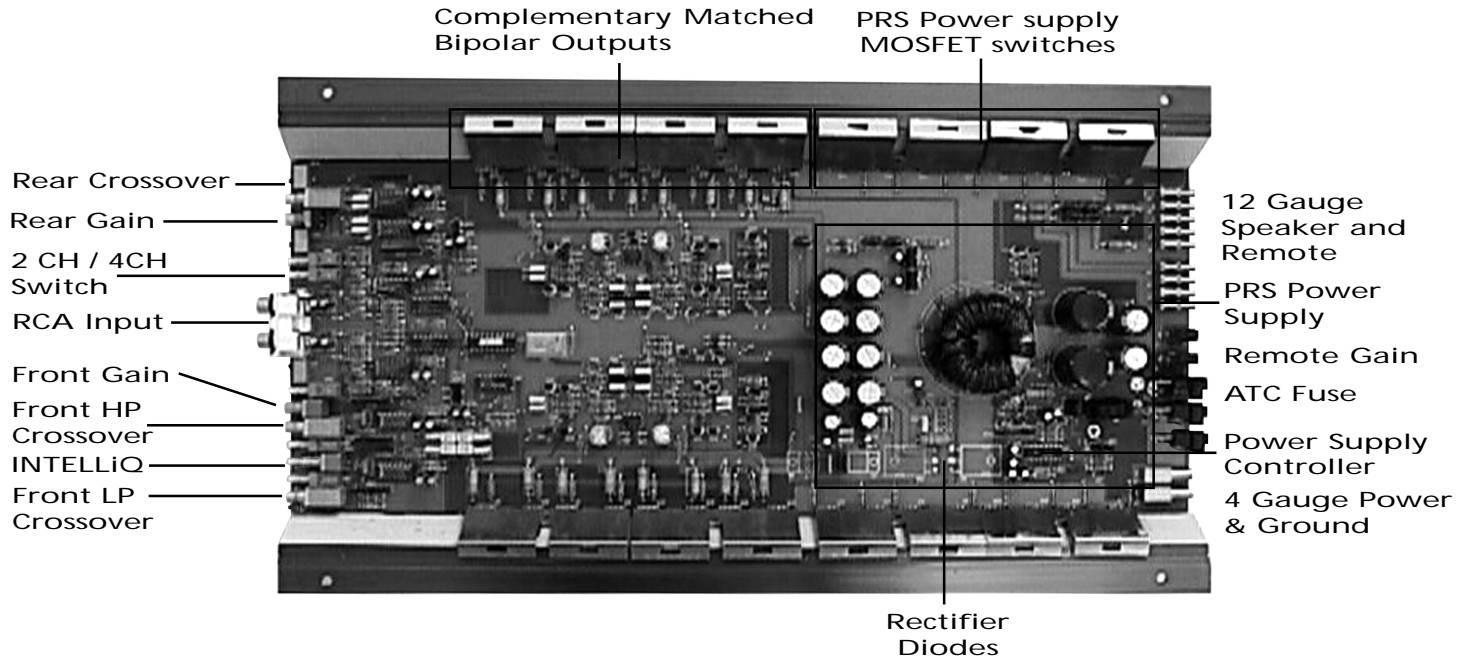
Complementary Matched Bipolar Outputs

PRS Power supply MOSFET switches

Rear Crossover

Rear Gain

2 CH / 4CH Switch

RCA Input

Front Gain

Front HP Crossover

INTELLiQ

Front LP Crossover

12 Gauge Speaker and Remote

PRS Power Supply

Remote Gain

ATC Fuse

Power Supply Controller

4 Gauge Power & Ground

Rectifier Diodes